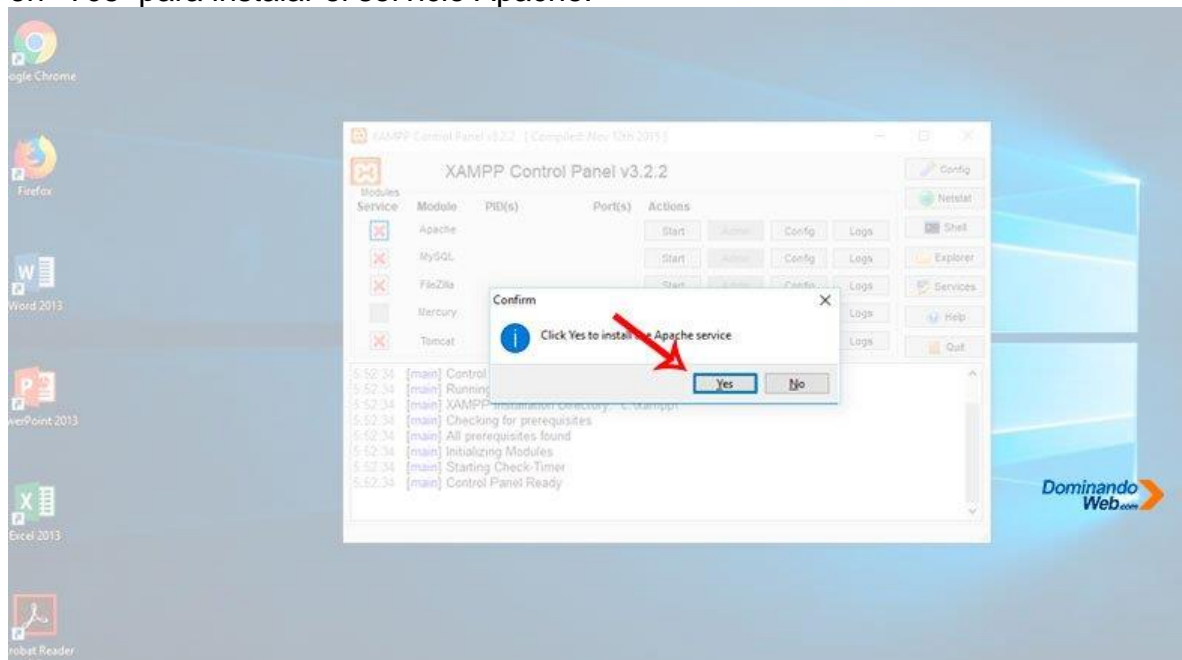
en "Yes" para instalar el servicio Apache.

ogle Chrome

Firefox

Word 2013

erPoint 2013

Excel 2013

robat Reader

XAMPP Control Panel v3.2.2 [ Compiled: Nov 12th 2015 ]

XAMPP Control Panel v3.2.2

Modules
Service

| Module | PID(s) | Port(s) | Actions | | | |
|---|---|---|---|---|---|---|
| Apache | | | Start | Admin | Config | Logs |
| MySQL | | | Start | Admin | Config | Logs |
| FileZilla | | | Start | Admin | Config | Logs |
| Mercury | | | | | | Logs |
| Tomcat | | | | | | Logs |

Config
Netstat
Shell
Explorer
Services
Help
Quit

Confirm
Click Yes to install the Apache service
Yes
No

5:52:34 [main] Control
5:52:34 [main] Running
5:52:34 [main] XAMPP Installation Directory: "c:\xampp\"
5:52:34 [main] Checking for prerequisites
5:52:34 [main] All prerequisites found
5:52:34 [main] Initializing Modules
5:52:34 [main] Starting Check-Timer
5:52:34 [main] Control Panel Ready

Dominando Web.com